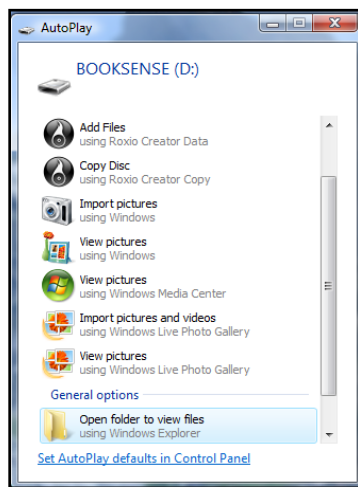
AutoPlay

BOOKSENSE (D:)

Add Files
using Roxio Creator Data

Copy Disc
using Roxio Creator Copy

Import pictures
using Windows

View pictures
using Windows

View pictures
using Windows Media Center

Import pictures and videos
using Windows Live Photo Gallery

View pictures
using Windows Live Photo Gallery

General options

Open folder to view files
using Windows Explorer

Set AutoPlay defaults in Control Panel